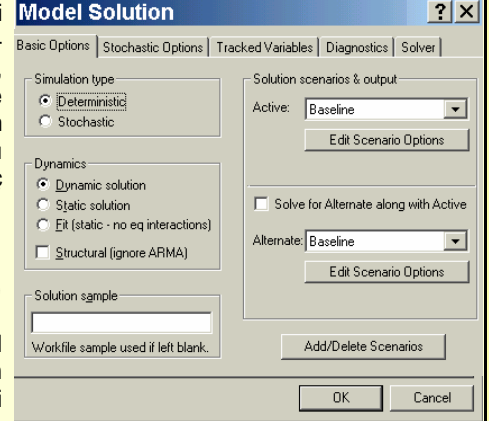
Model Solution ? X

Basic Options | Stochastic Options | Tracked Variables | Diagnostics | Solver

Simulation type
Deterministic
Stochastic

Dynamics
Dynamic solution
Static solution
Fit (static - no eq interactions)
Structural (ignore ARMA)

Solution sample
Workfile sample used if left blank.

Solution scenarios & output
Active: Baseline
Edit Scenario Options

Solve for Alternate along with Active

Alternate: Baseline
Edit Scenario Options

Add/Delete Scenarios

OK Cancel